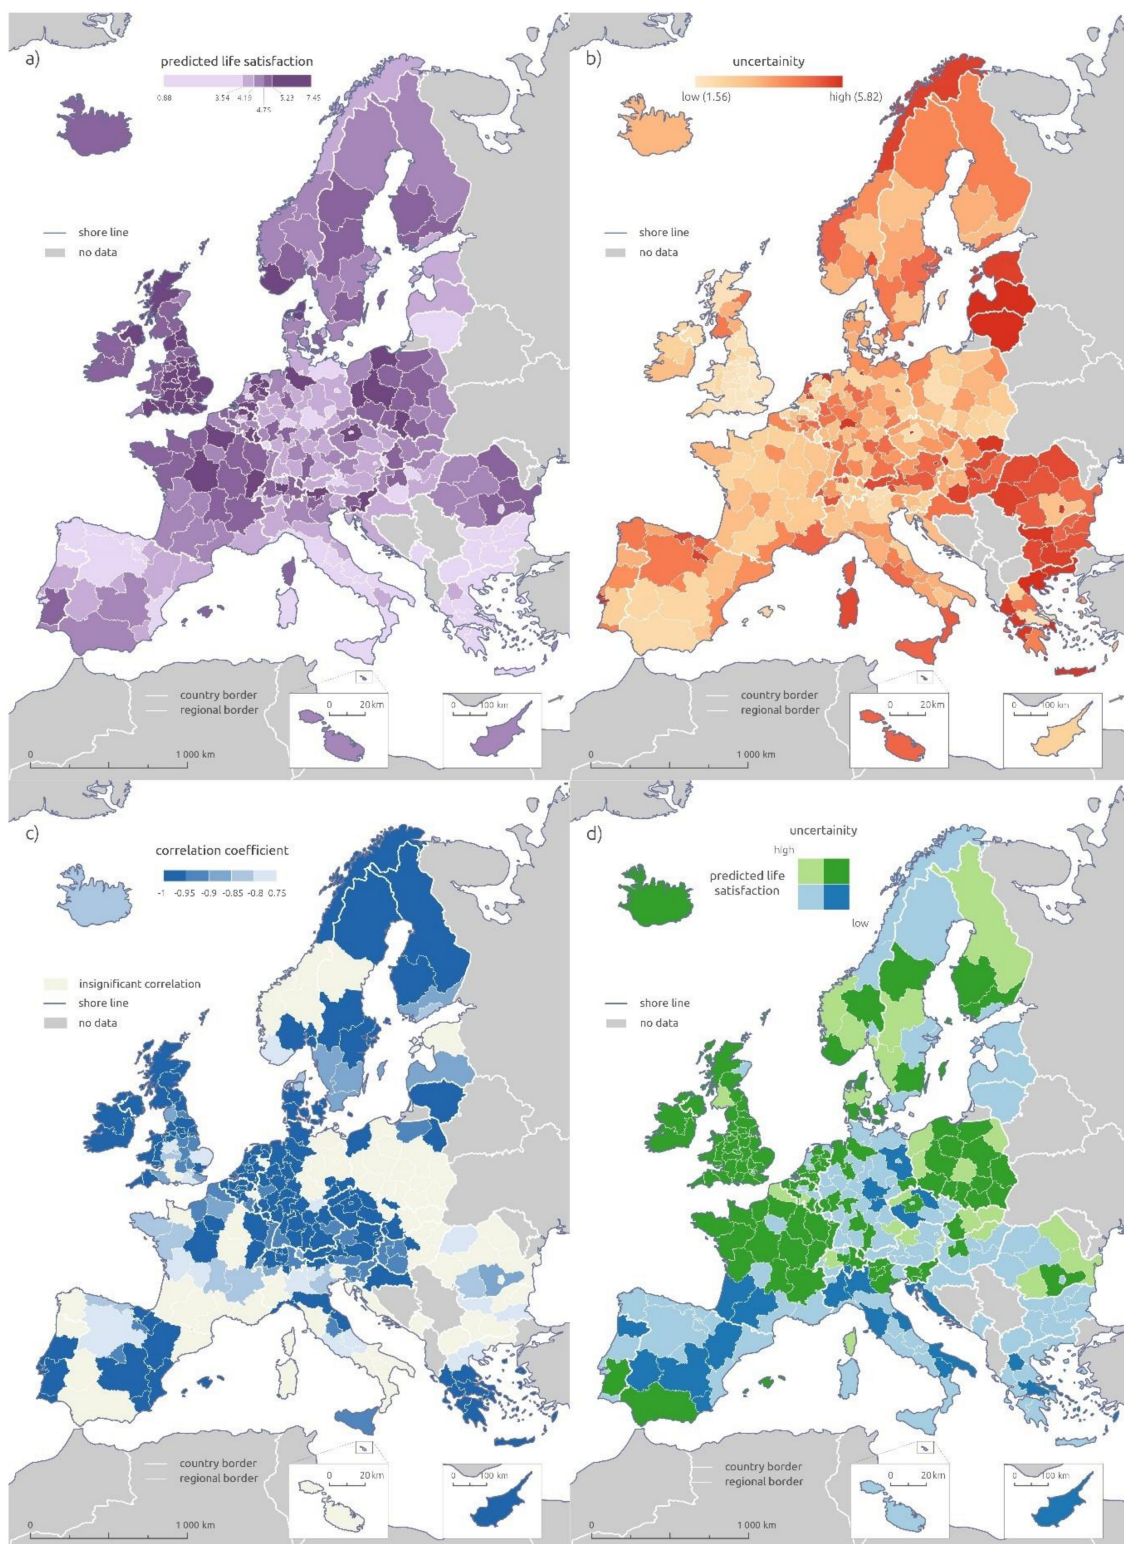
a)
predicted life satisfaction
0.88 3.54 4.19 4.75 5.23 7.45

shore line
no data

country border
regional border
0 20 km
0 100 km
0 1 000 km

b)
uncertainity
low (1.56) high (5.82)

shore line
no data

country border
regional border
0 20 km
0 100 km
0 1 000 km

c)
correlation coefficient
-1 -0.95 -0.9 -0.85 -0.8 0.75

insignificant correlation
shore line
no data

country border
regional border
0 20 km
0 100 km
0 1 000 km

d)
uncertainity
high
predicted life satisfaction
low

shore line
no data

country border
regional border
0 20 km
0 100 km
0 1 000 km